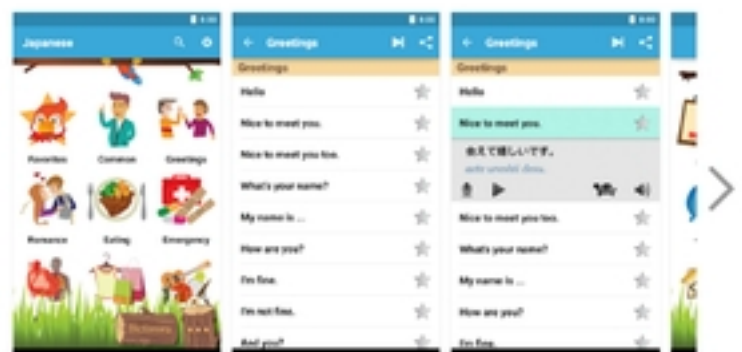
Japanese

Favorites
Common
Greetings
Romance
Eating
Emergency

Dictionary

Greetings

Greetings

Hello
Nice to meet you.
Nice to meet you too.
What's your name?
My name is ...
How are you?
I'm fine.
I'm not fine.
And you?

Greetings

Greetings

Hello
Nice to meet you.
会えて嬉しいです。
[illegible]
Nice to meet you too.
What's your name?
My name is ...
How are you?
I'm fine.